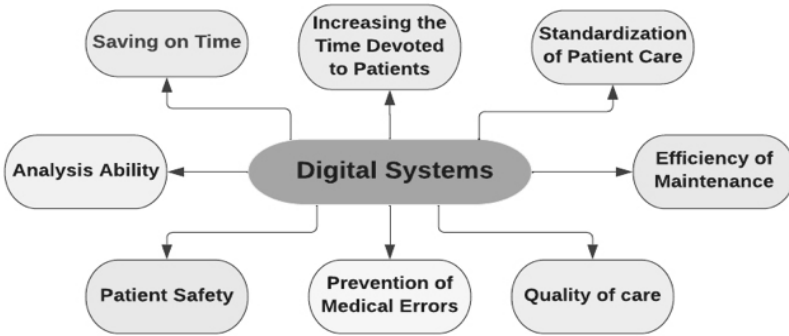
Saving on Time

Increasing the Time Devoted to Patients

Standardization of Patient Care

Analysis Ability

Digital Systems

Efficiency of Maintenance

Patient Safety

Prevention of Medical Errors

Quality of care